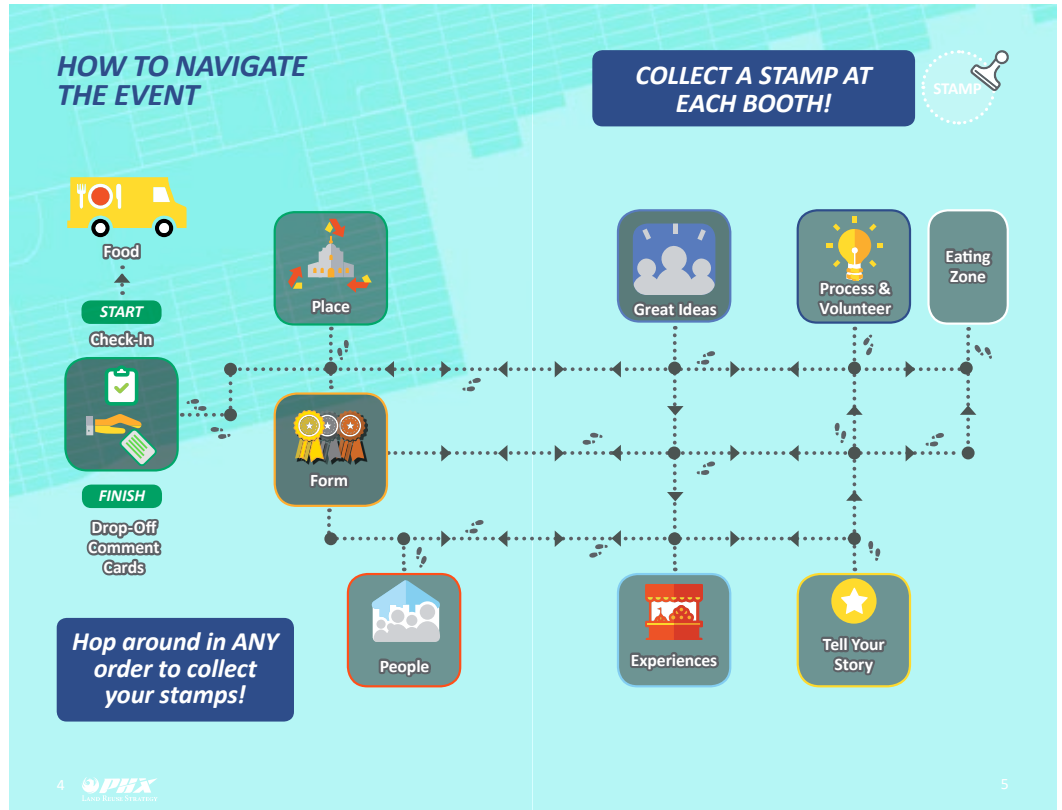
HOW TO NAVIGATE THE EVENT

COLLECT A STAMP AT EACH BOOTH!

STAMP

Food

START

Check-In

FINISH

Drop-Off Comment Cards

Place

Form

People

Great Ideas

Experiences

Process & Volunteer

Tell Your Story

Eating Zone

Hop around in ANY order to collect your stamps!

4

PHX

Land Reuse Strategy

5